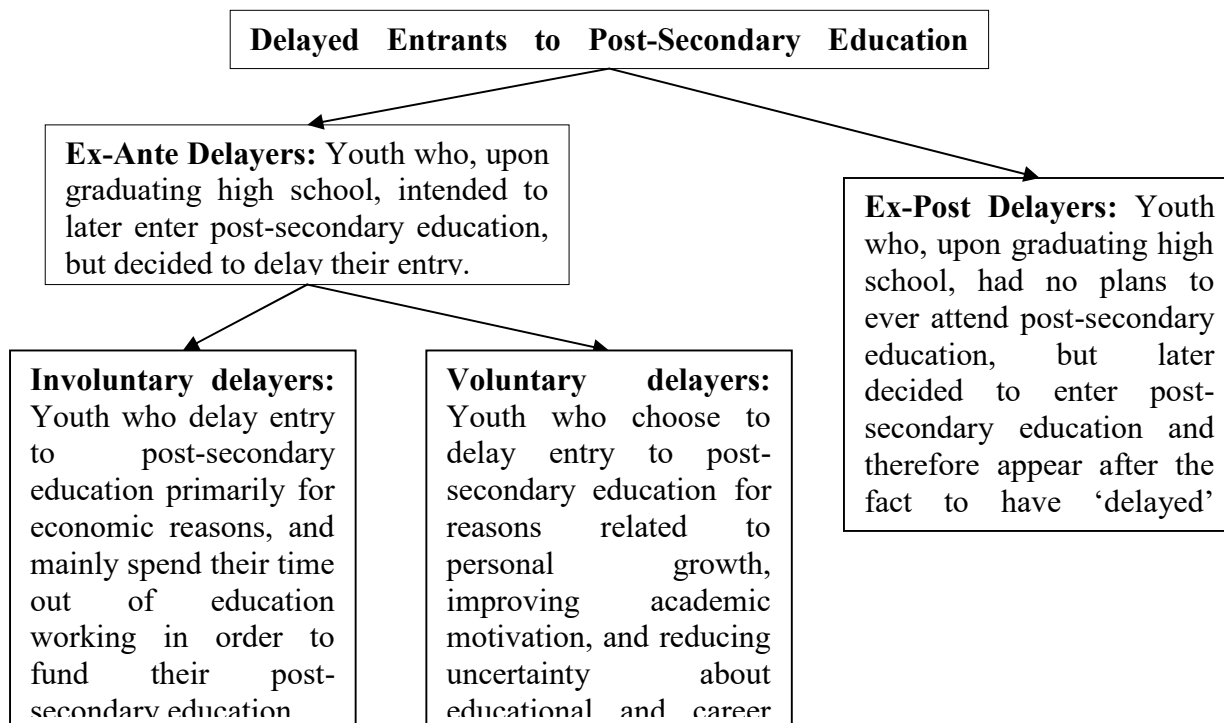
Delayed Entrants to Post-Secondary Education

Ex-Ante Delayers: Youth who, upon graduating high school, intended to later enter post-secondary education, but decided to delay their entry.

Ex-Post Delayers: Youth who, upon graduating high school, had no plans to ever attend post-secondary education, but later decided to enter post-secondary education and therefore appear after the fact to have 'delayed'

Involuntary delayers: Youth who delay entry to post-secondary education primarily for economic reasons, and mainly spend their time out of education working in order to fund their post-secondary education

Voluntary delayers: Youth who choose to delay entry to post-secondary education for reasons related to personal growth, improving academic motivation, and reducing uncertainty about educational and career